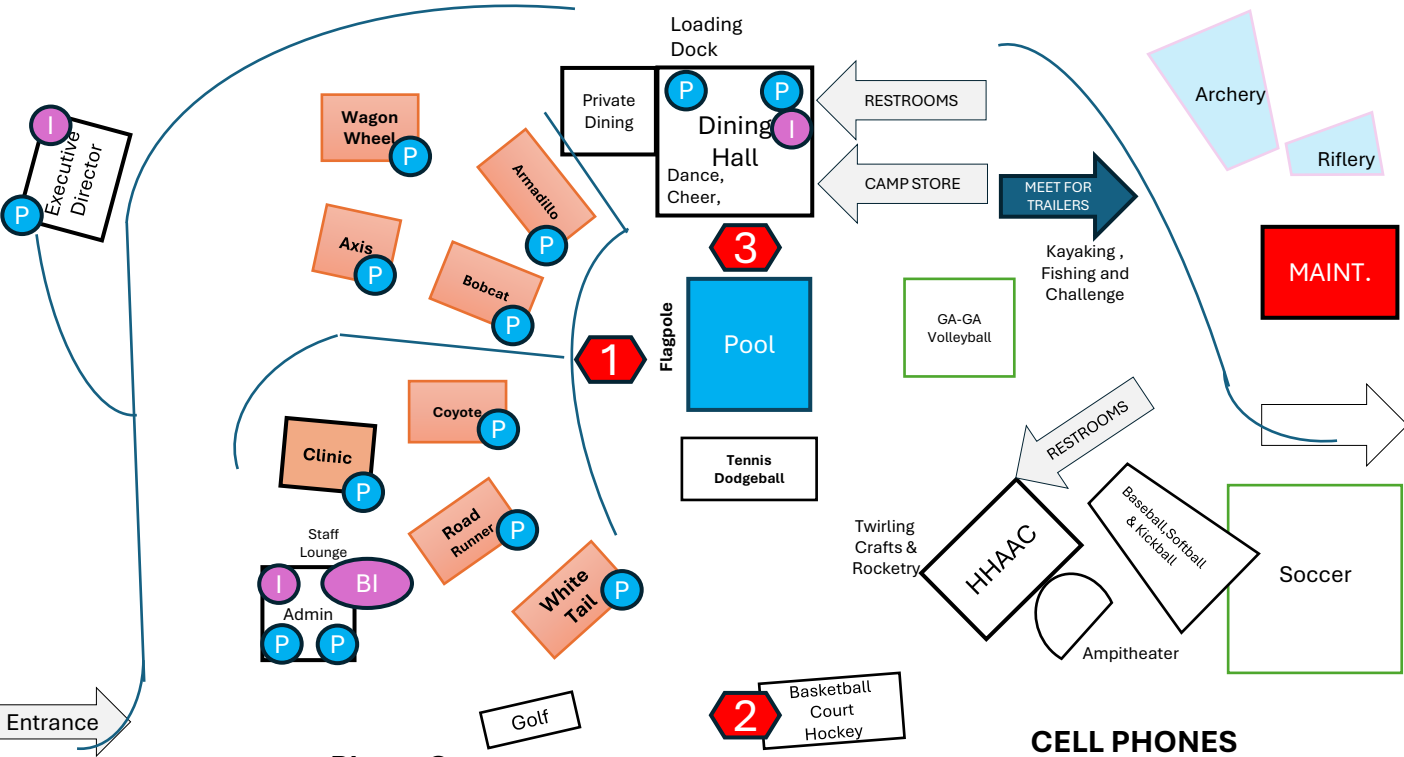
Loading Dock

Private Dining

P P

Dining Hall

I

Dance, Cheer,

RESTROOMS

CAMP STORE

MEET FOR TRAILERS

Kayaking , Fishing and Challenge

Archery

Riflery

MAINT.

I

Executive Director

P

Wagon Wheel

P

Armadillo

P

Axis

P

Bobcat

P

3

Flagpole

1

Pool

GA-GA Volleyball

Coyote

P

Clinic

P

Tennis Dodgeball

RESTROOMS

Road Runner

P

Staff Lounge

I

BI

Admin

P P

White Tail

P

Twirling Crafts & Rocketry

HHAAC

Baseball,Softball & Kickball

Soccer

Ampitheater

2

Basketball Court Hockey

Golf

Entrance

CELL PHONES

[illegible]